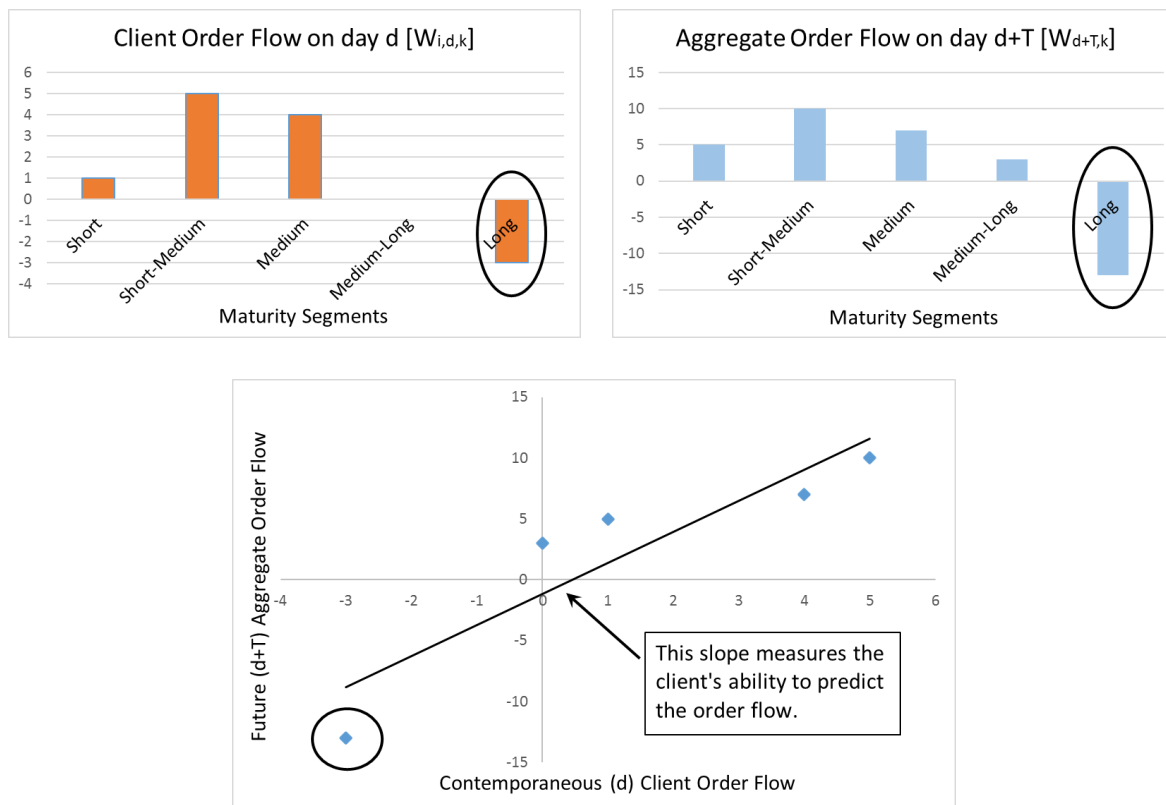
Client Order Flow on day d [W$_{i,d,k}$]

6
5
4
3
2
1
0
-1
-2
-3
-4

Short
Short-Medium
Medium
Medium-Long
Long

Maturity Segments

Aggregate Order Flow on day d+T [W$_{d+T,k}$]

15
10
5
0
-5
-10
-15

Short
Short-Medium
Medium
Medium-Long
Long

Maturity Segments

15
10
5
0
-5
-10
-15

-4
-3
-2
-1
0
1
2
3
4
5
6

Future (d+T) Aggregate Order Flow

This slope measures the client's ability to predict the order flow.

Contemporaneous (d) Client Order Flow